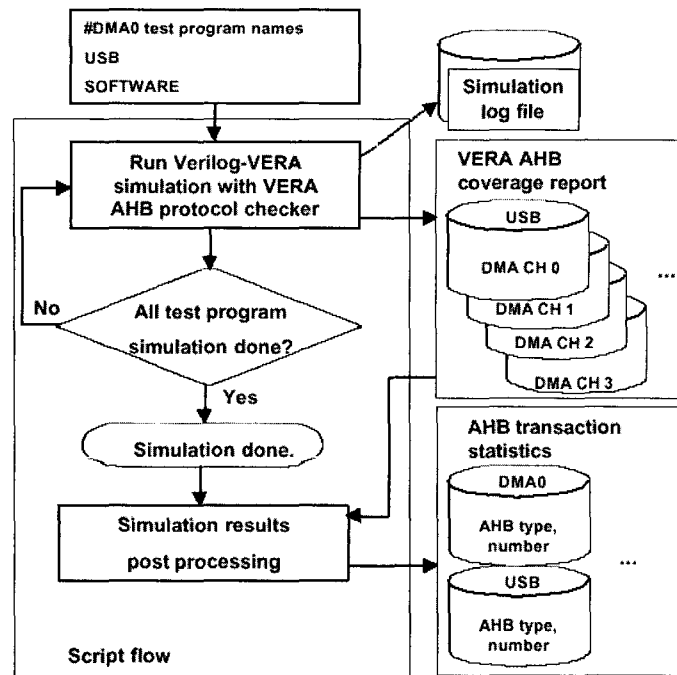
#DMA0 test program names
USB
SOFTWARE

Simulation log file

Run Verilog-VERA simulation with VERA AHB protocol checker

VERA AHB coverage report

USB
DMA CH 0
DMA CH 1
DMA CH 2
DMA CH 3
...

No

All test program simulation done?

Yes

Simulation done.

AHB transaction statistics

DMA0
AHB type, number

Simulation results post processing

...

USB
AHB type, number

Script flow